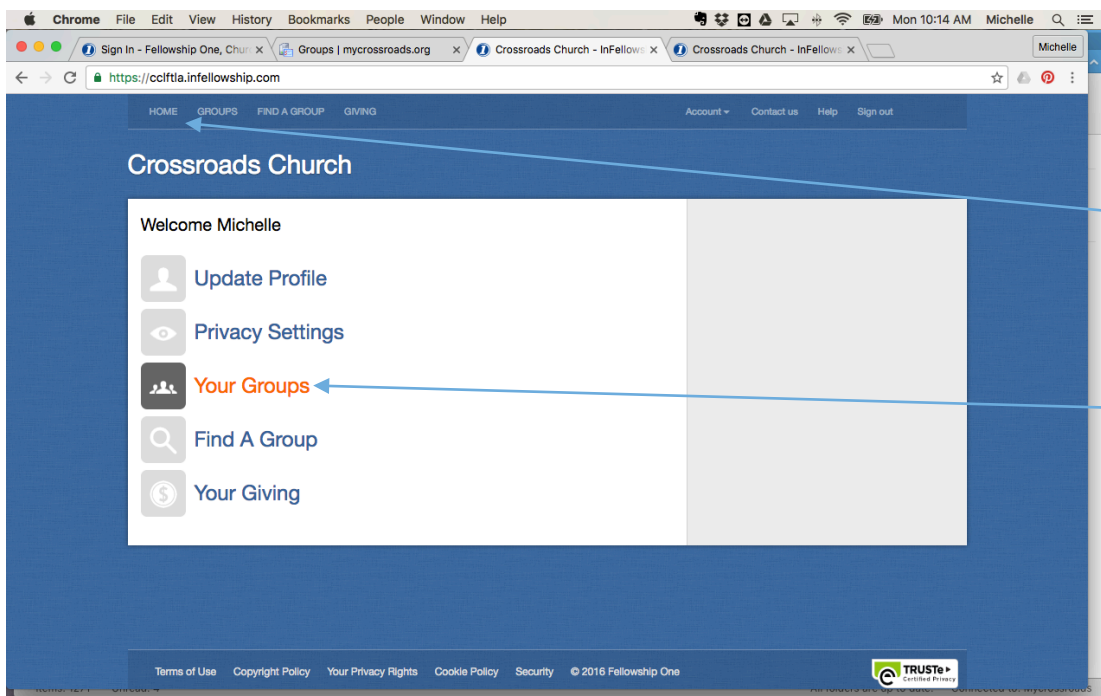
Chrome File Edit View History Bookmarks People Window Help

Mon 10:14 AM Michelle

Sign In - Fellowship One, Chur ×
Groups | mycrossroads.org ×
Crossroads Church - InFellows ×
Crossroads Church - InFellows ×

Michelle

https://cclftla.infellowship.com

HOME GROUPS FIND A GROUP GIVING

Account Contact us Help Sign out

Crossroads Church

Welcome Michelle

Update Profile

Privacy Settings

Your Groups

Find A Group

Your Giving

Terms of Use Copyright Policy Your Privacy Rights Cookie Policy Security © 2016 Fellowship One

TRUSTe Certified Privacy